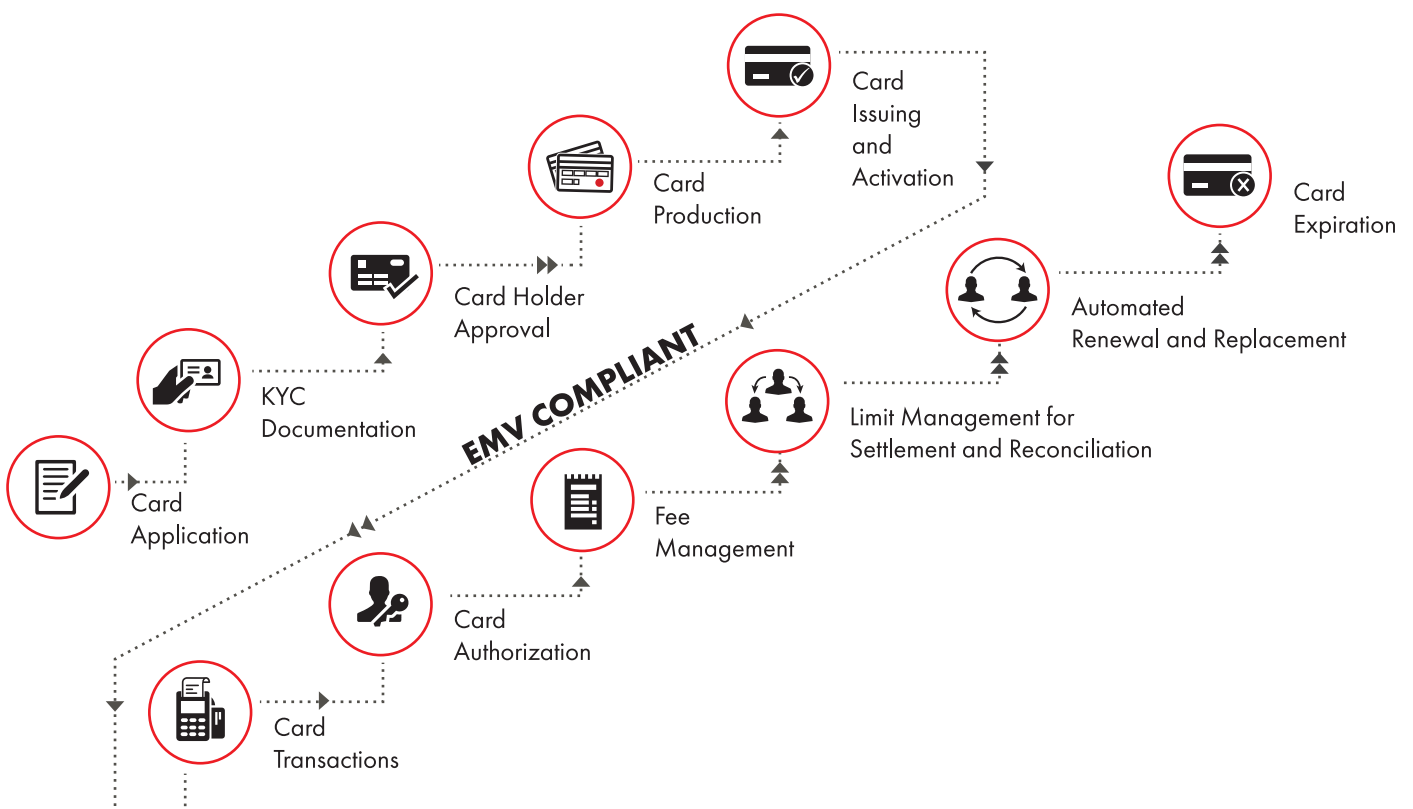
Card Application

KYC Documentation

Card Holder Approval

Card Production

Card Issuing and Activation

EMV COMPLIANT

Card Transactions

Card Authorization

Fee Management

Limit Management for Settlement and Reconciliation

Automated Renewal and Replacement

Card Expiration